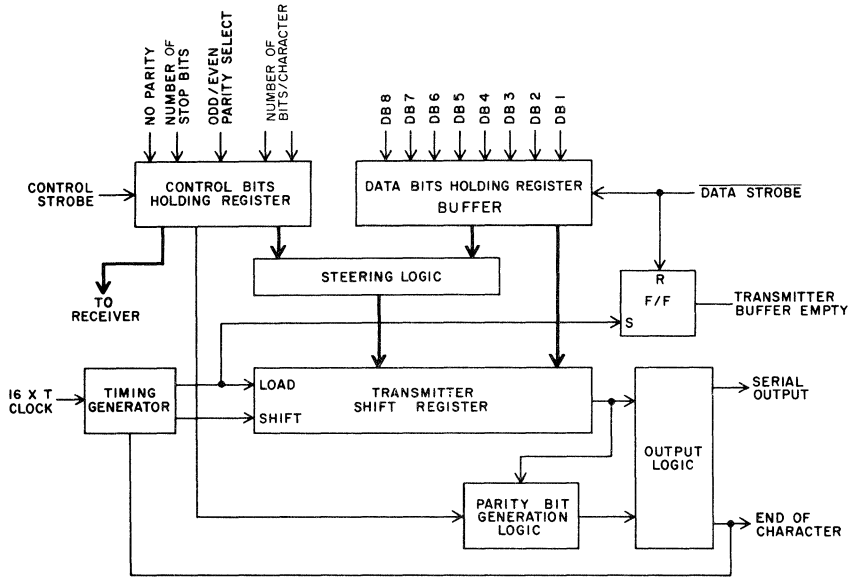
NO PARITY
NUMBER OF STOP BITS
ODD/EVEN PARITY SELECT
NUMBER OF BITS/CHARACTER

DB8 DB7 DB6 DB5 DB4 DB3 DB2 DB1

CONTROL STROBE

CONTROL BITS HOLDING REGISTER

DATA BITS HOLDING REGISTER BUFFER

$\overline{\text{DATA STROBE}}$

TO RECEIVER

STEERING LOGIC

R
F/F
S

TRANSMITTER BUFFER EMPTY

16 X T CLOCK

TIMING GENERATOR

LOAD
SHIFT

TRANSMITTER SHIFT REGISTER

OUTPUT LOGIC

SERIAL OUTPUT

PARITY BIT GENERATION LOGIC

END OF CHARACTER